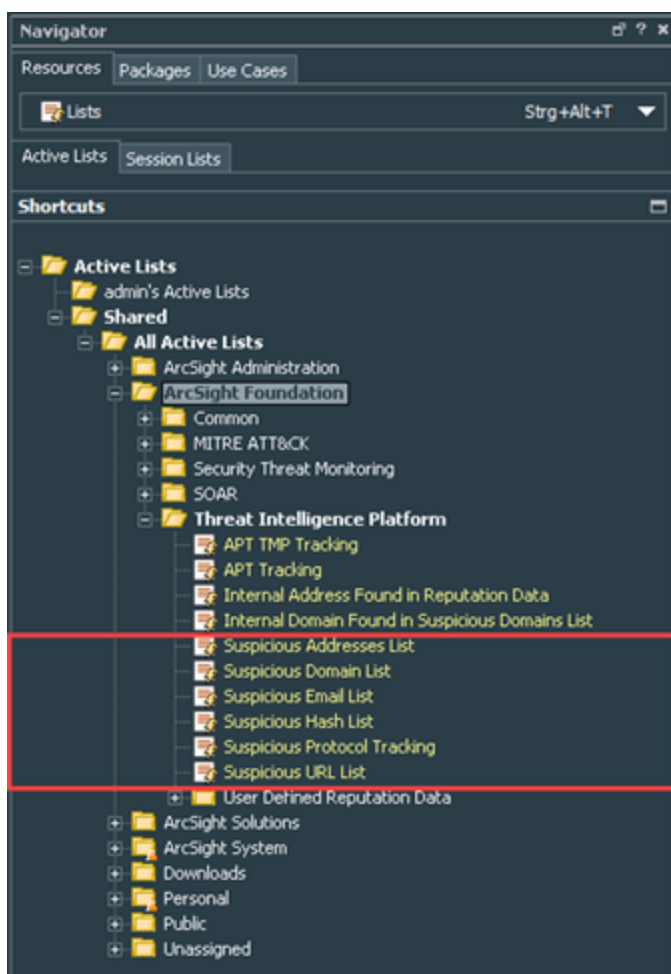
Navigator

Resources Packages Use Cases

Lists Strg+Alt+T

Active Lists Session Lists

Shortcuts

Active Lists
admin's Active Lists
Shared
All Active Lists
ArcSight Administration
ArcSight Foundation
Common
MITRE ATT&CK
Security Threat Monitoring
SOAR
Threat Intelligence Platform
APT TMP Tracking
APT Tracking
Internal Address Found in Reputation Data
Internal Domain Found in Suspicious Domains List
Suspicious Addresses List
Suspicious Domain List
Suspicious Email List
Suspicious Hash List
Suspicious Protocol Tracking
Suspicious URL List
User Defined Reputation Data
ArcSight Solutions
ArcSight System
Downloads
Personal
Public
Unassigned